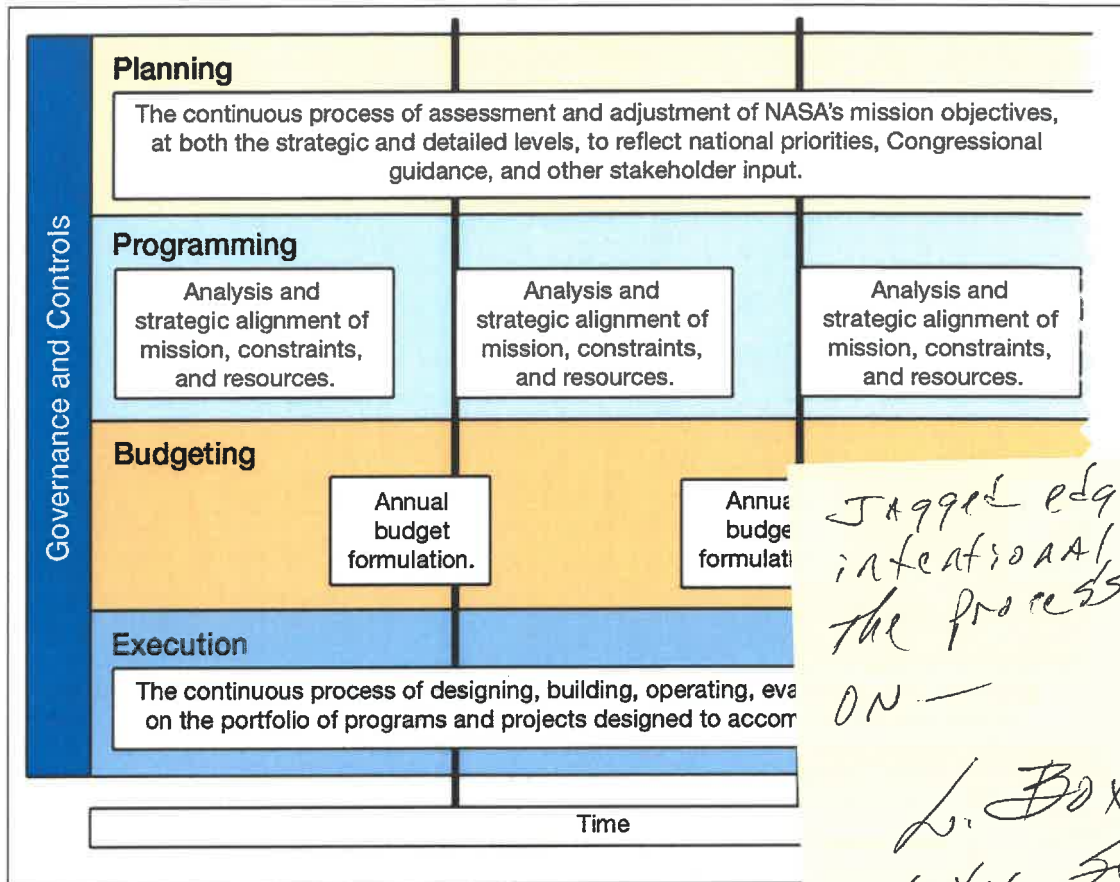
Governance and Controls

Planning

The continuous process of assessment and adjustment of NASA's mission objectives, at both the strategic and detailed levels, to reflect national priorities, Congressional guidance, and other stakeholder input.

Programming

Analysis and strategic alignment of mission, constraints, and resources.

Analysis and strategic alignment of mission, constraints, and resources.

Analysis and strategic alignment of mission, constraints, and resources.

Budgeting

Annual budget formulation.

Annua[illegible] budge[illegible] formulati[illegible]

Execution

The continuous process of designing, building, operating, eva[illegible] on the portfolio of programs and projects designed to accom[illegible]

Time

Jagged edg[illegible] intentional the process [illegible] ON —

L. Box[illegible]
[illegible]